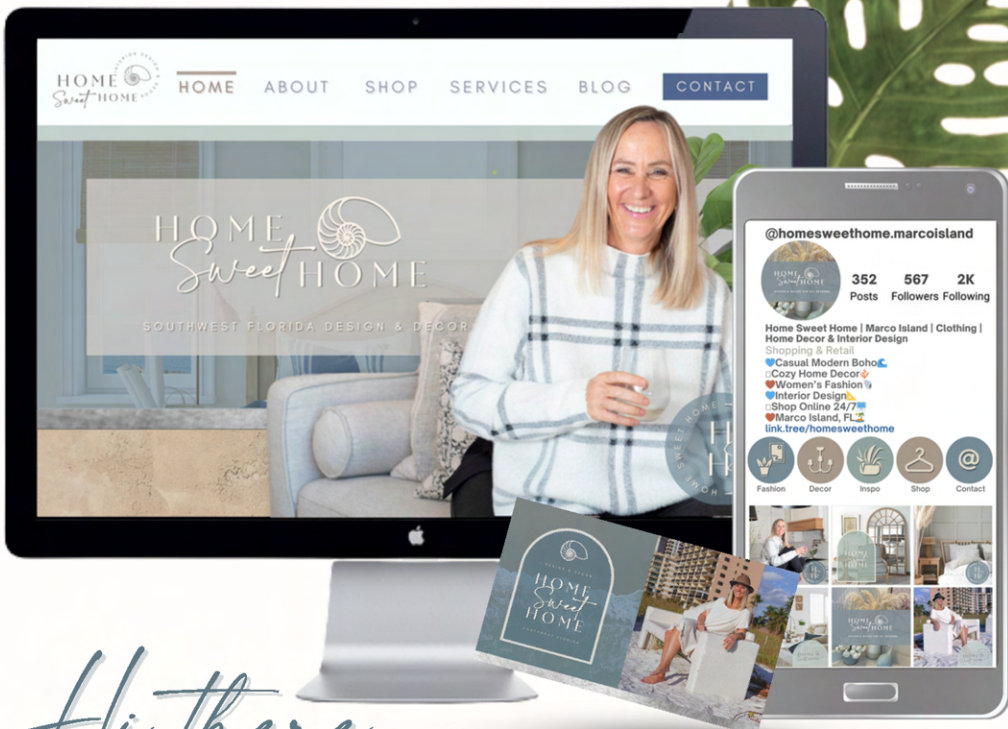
HOME Sweet HOME INTERIOR DESIGN

HOME ABOUT SHOP SERVICES BLOG CONTACT

HOME Sweet HOME

SOUTHWEST FLORIDA DESIGN & DECOR

@homesweethome.marcoisland

352 Posts 567 Followers 2K Following

Home Sweet Home | Marco Island | Clothing | Home Decor & Interior Design
Shopping & Retail
💙Casual Modern Boho🌊
▫Cozy Home Decor🏠
❤️Women's Fashion👒
💙Interior Design📐
▫Shop Online 24/7💻
❤️Marco Island, FL🏝
link.tree/homesweethome

Fashion Decor Inspo Shop Contact

HOME Sweet HOME

Hi there